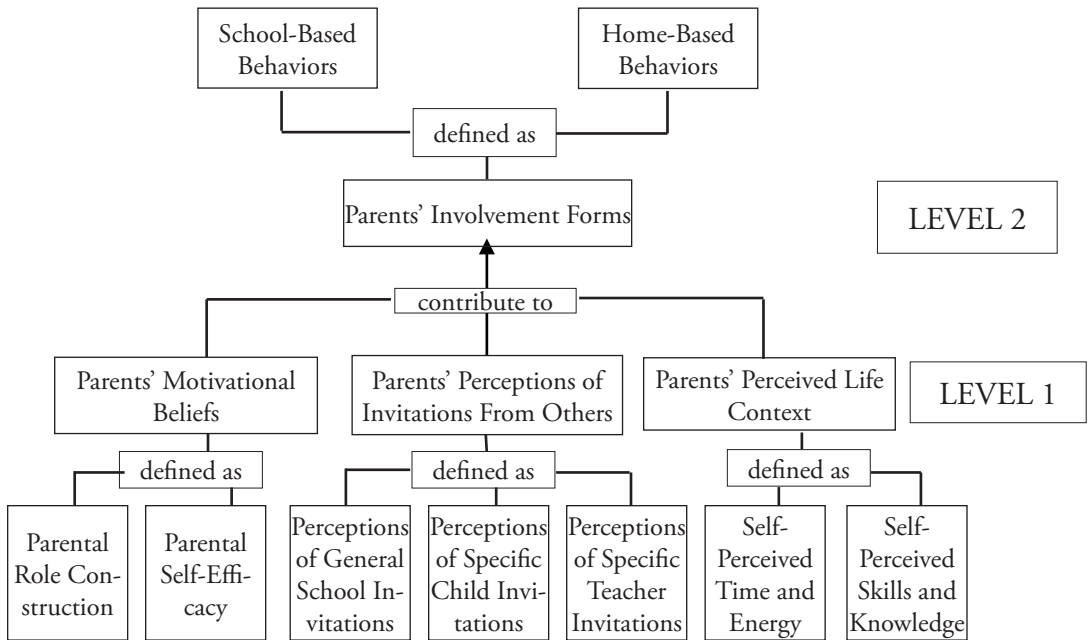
School-Based Behaviors

Home-Based Behaviors

defined as

Parents' Involvement Forms

LEVEL 2

contribute to

Parents' Motivational Beliefs

Parents' Perceptions of Invitations From Others

Parents' Perceived Life Context

LEVEL 1

defined as

defined as

defined as

Parental Role Construction

Parental Self-Efficacy

Perceptions of General School Invitations

Perceptions of Specific Child Invitations

Perceptions of Specific Teacher Invitations

Self-Perceived Time and Energy

Self-Perceived Skills and Knowledge